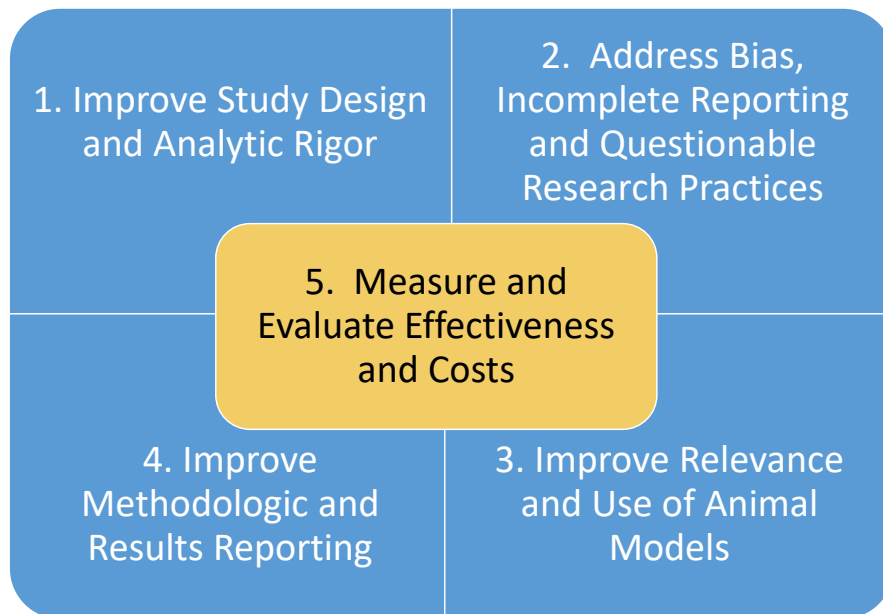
1. Improve Study Design and Analytic Rigor

2. Address Bias, Incomplete Reporting and Questionable Research Practices

5. Measure and Evaluate Effectiveness and Costs

4. Improve Methodologic and Results Reporting

3. Improve Relevance and Use of Animal Models